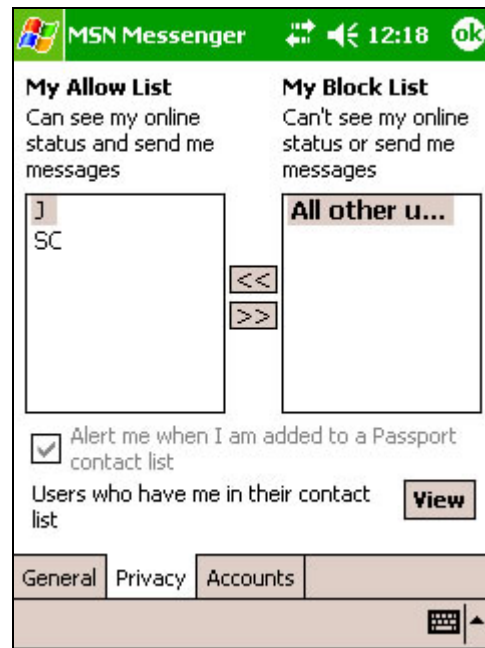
MSN Messenger 12:18 ok

My Allow List
Can see my online status and send me messages

My Block List
Can't see my online status or send me messages

J
SC

<<
>>

All other u...

Alert me when I am added to a Passport contact list

Users who have me in their contact list

View

General Privacy Accounts